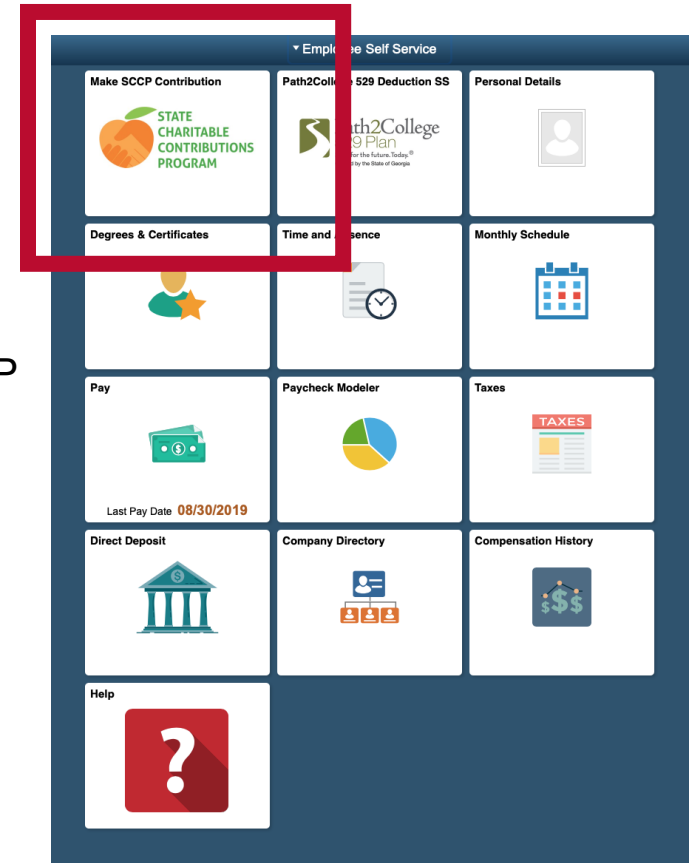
▾ Emplo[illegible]e Self Service

Make SCCP Contribution
STATE CHARITABLE CONTRIBUTIONS PROGRAM

Path2Colle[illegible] 529 Deduction SS
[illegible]ath2College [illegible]9 Plan
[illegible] for the future. Today.®
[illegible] by the State of Georgia

Personal Details

Degrees & Certificates

Time and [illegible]sence

Monthly Schedule

Pay
Last Pay Date 08/30/2019

Paycheck Modeler

Taxes
TAXES

Direct Deposit

Company Directory

Compensation History

Help
?